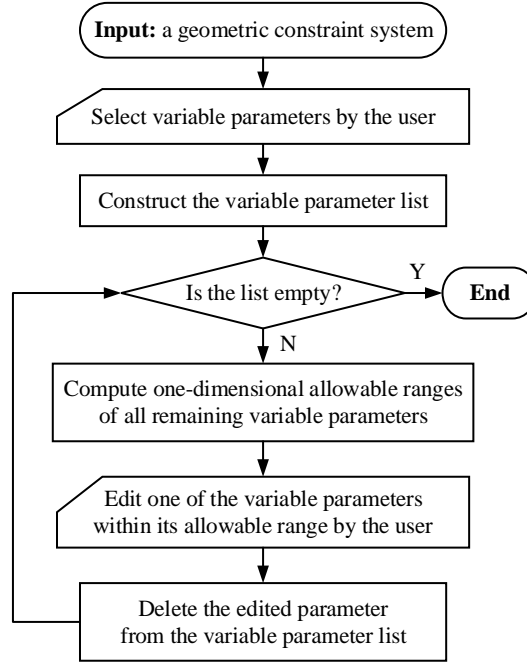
Input: a geometric constraint system

Select variable parameters by the user

Construct the variable parameter list

Is the list empty?

Y

End

N

Compute one-dimensional allowable ranges of all remaining variable parameters

Edit one of the variable parameters within its allowable range by the user

Delete the edited parameter from the variable parameter list